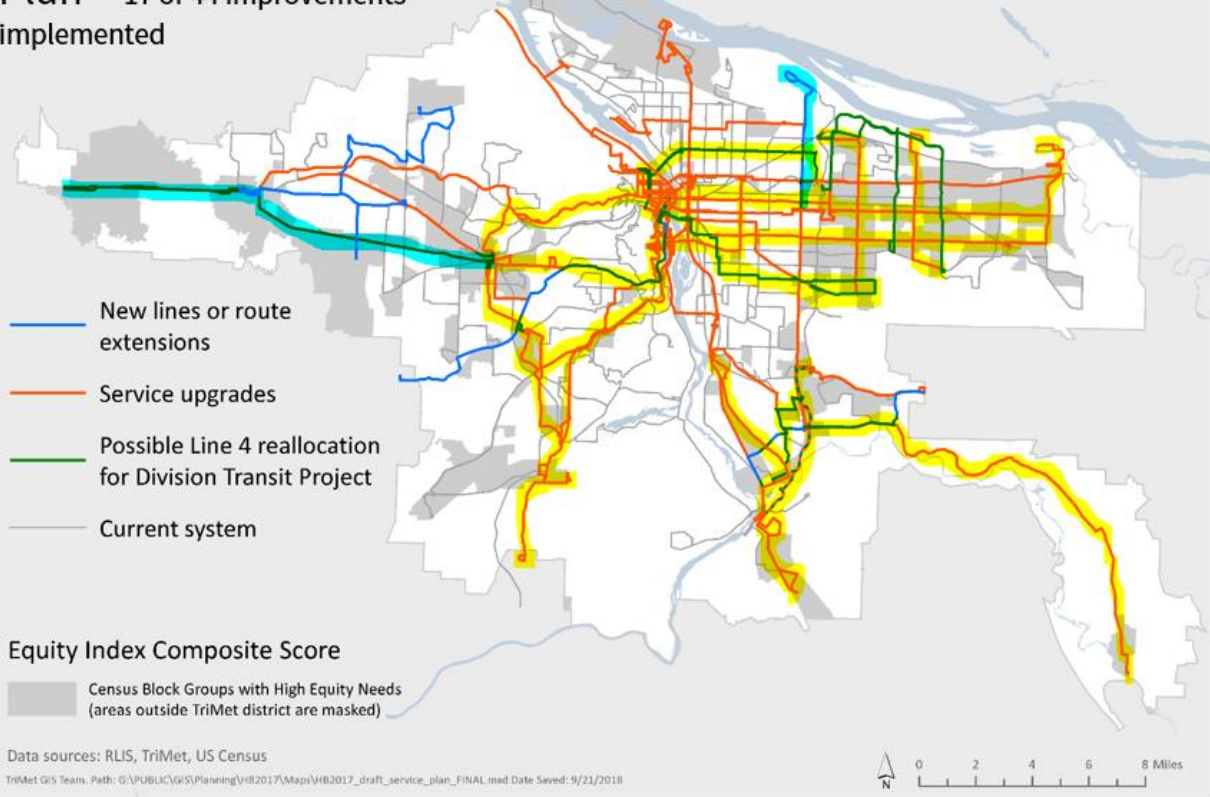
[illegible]
implemented

New lines or route extensions

Service upgrades

Possible Line 4 reallocation for Division Transit Project

Current system

Equity Index Composite Score

Census Block Groups with High Equity Needs (areas outside TriMet district are masked)

Data sources: RLIS, TriMet, US Census

TriMet GIS Team. Path: G:\PUBLIC\GIS\Planning\HB2017\Maps\HB2017_draft_service_plan_FINAL.mxd Date Saved: 9/21/2018

N

0 2 4 6 8 Miles